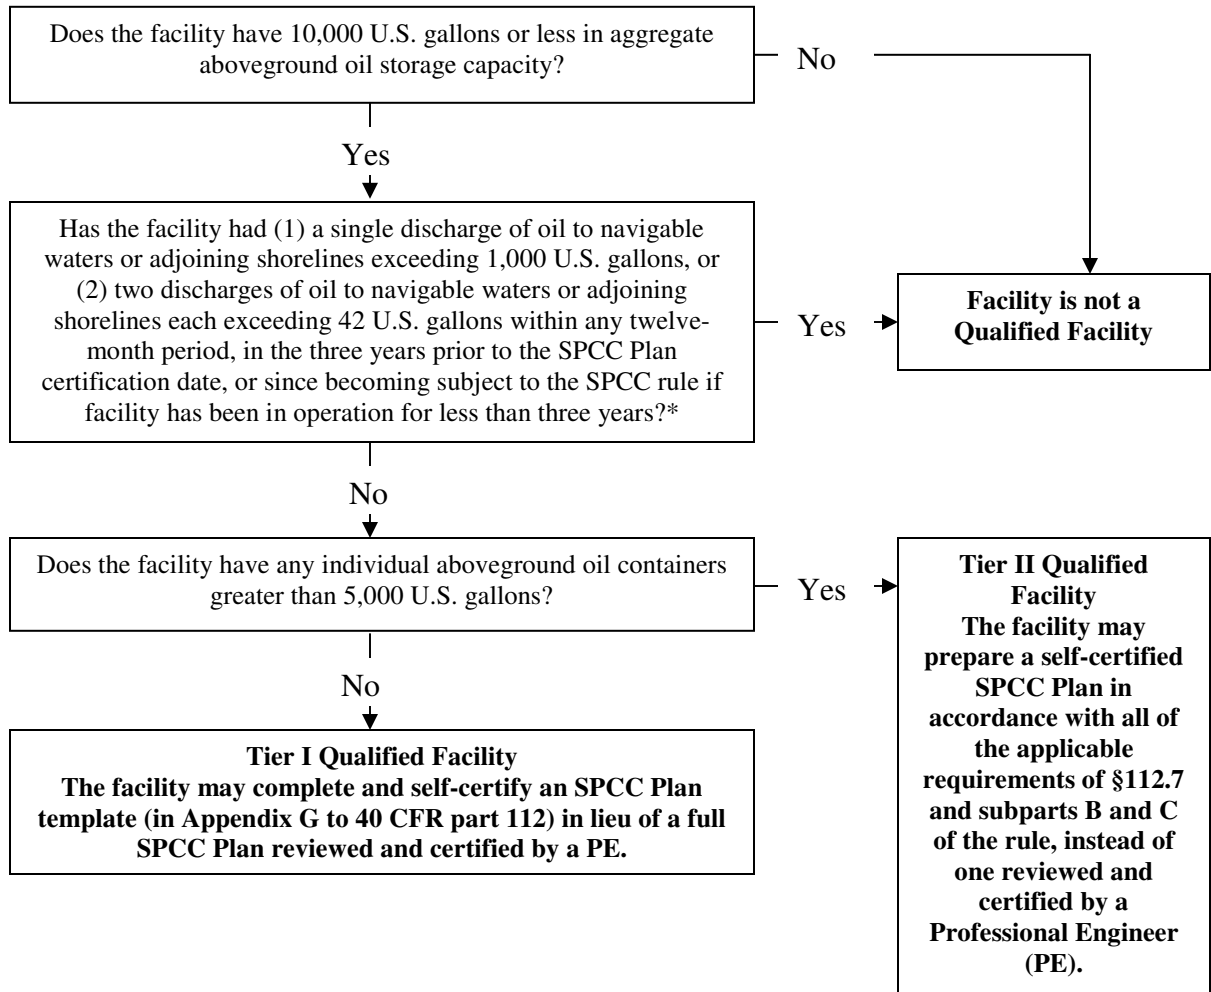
Does the facility have 10,000 U.S. gallons or less in aggregate aboveground oil storage capacity?

No

Yes

Has the facility had (1) a single discharge of oil to navigable waters or adjoining shorelines exceeding 1,000 U.S. gallons, or (2) two discharges of oil to navigable waters or adjoining shorelines each exceeding 42 U.S. gallons within any twelve-month period, in the three years prior to the SPCC Plan certification date, or since becoming subject to the SPCC rule if facility has been in operation for less than three years?*

Yes

**Facility is not a Qualified Facility**

No

Does the facility have any individual aboveground oil containers greater than 5,000 U.S. gallons?

Yes

**Tier II Qualified Facility
The facility may prepare a self-certified SPCC Plan in accordance with all of the applicable requirements of §112.7 and subparts B and C of the rule, instead of one reviewed and certified by a Professional Engineer (PE).**

No

**Tier I Qualified Facility
The facility may complete and self-certify an SPCC Plan template (in Appendix G to 40 CFR part 112) in lieu of a full SPCC Plan reviewed and certified by a PE.**